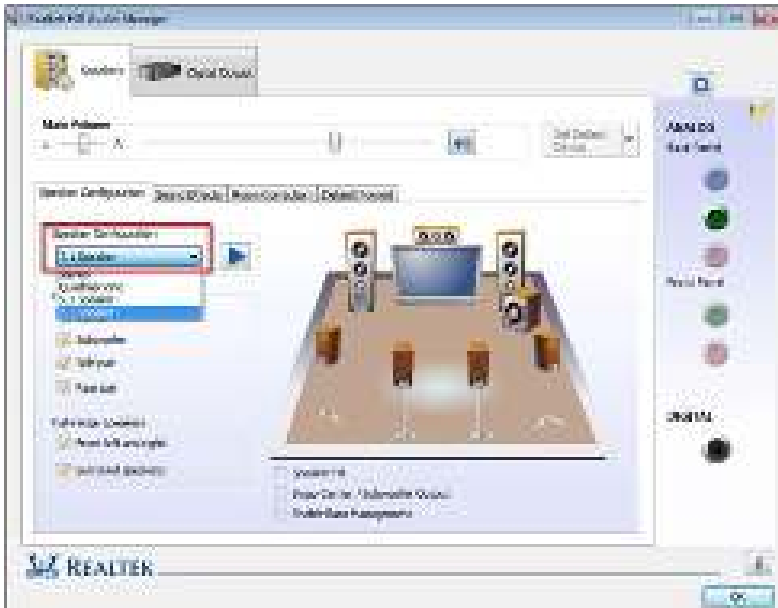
Realtek HD Audio Manager

Speakers

Digital Output

Main Volume

L R

Set Default Device

Speaker Configuration

Sound Effects

Room Correction

Default Format

Speaker Configuration

7.1 Speaker

Stereo

Quadraphonic

5.1 Speaker

7.1 Speaker

Subwoofer

Side pair

Rear pair

Full-range Speakers

Front left and right

Surround speakers

Speaker Fill

Swap Center / Subwoofer Output

Enable Bass Management

ANALOG

Back Panel

Front Panel

DIGITAL

REALTEK

OK